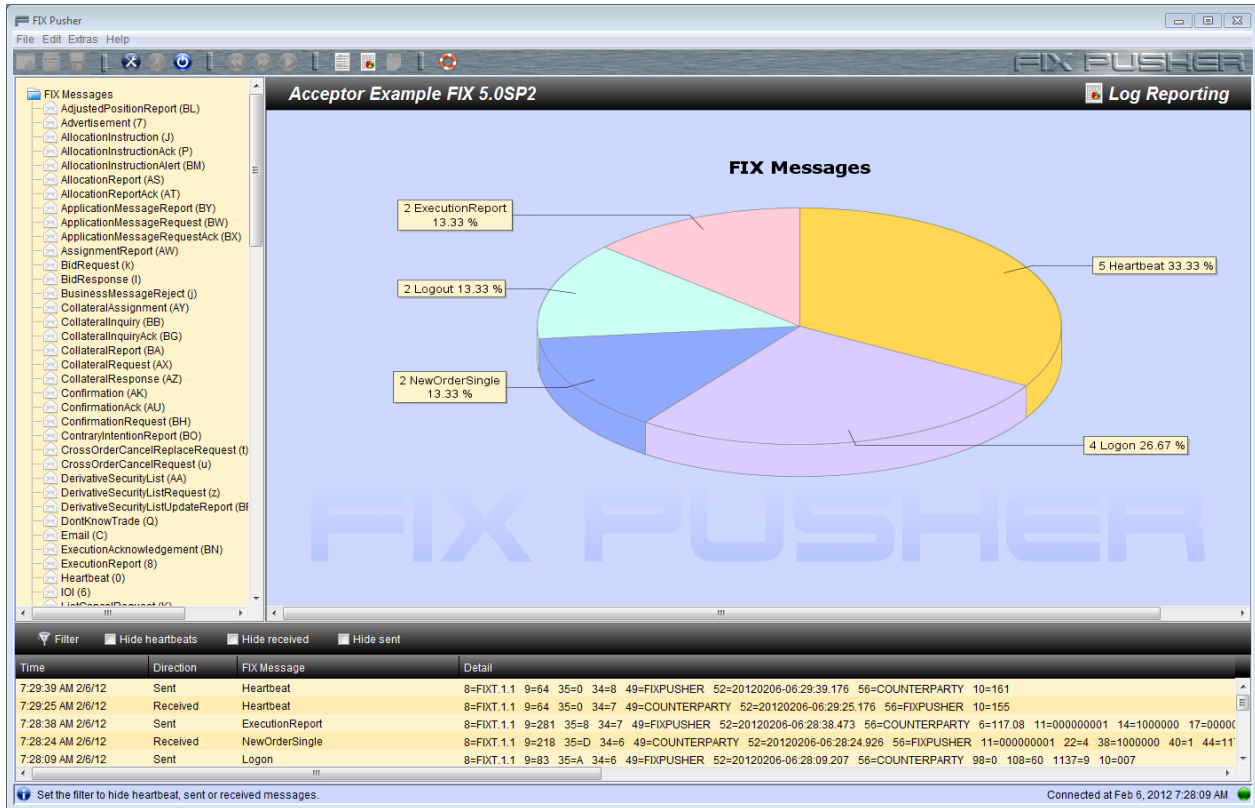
FIX Pusher
File Edit Extras Help

FIX PUSHER

FIX Messages
AdjustedPositionReport (BL)
Advertisement (7)
AllocationInstruction (J)
AllocationInstructionAck (P)
AllocationInstructionAlert (BM)
AllocationReport (AS)
AllocationReportAck (AT)
ApplicationMessageReport (BY)
ApplicationMessageRequest (BW)
ApplicationMessageRequestAck (BX)
AssignmentReport (AW)
BidRequest (k)
BidResponse (l)
BusinessMessageReject (j)
CollateralAssignment (AY)
CollateralInquiry (BB)
CollateralInquiryAck (BG)
CollateralReport (BA)
CollateralRequest (AX)
CollateralResponse (AZ)
Confirmation (AK)
ConfirmationAck (AU)
ConfirmationRequest (BH)
ContraryIntentionReport (BO)
CrossOrderCancelReplaceRequest (t)
CrossOrderCancelRequest (u)
DerivativeSecurityList (AA)
DerivativeSecurityListRequest (z)
DerivativeSecurityListUpdateReport (BI
DontKnowTrade (Q)
Email (C)
ExecutionAcknowledgement (BN)
ExecutionReport (8)
Heartbeat (0)
IOI (6)
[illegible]

Acceptor Example FIX 5.0SP2
Log Reporting

FIX Messages
2 ExecutionReport 13.33 %
2 Logout 13.33 %
2 NewOrderSingle 13.33 %
5 Heartbeat 33.33 %
4 Logon 26.67 %

FIX PUSHER

Filter  Hide heartbeats  Hide received  Hide sent

| Time | Direction | FIX Message | Detail |
|---|---|---|---|
| 7:29:39 AM 2/6/12 | Sent | Heartbeat | 8=FIXT.1.1 9=64 35=0 34=8 49=FIXPUSHER 52=20120206-06:29:39.176 56=COUNTERPARTY 10=161 |
| 7:29:25 AM 2/6/12 | Received | Heartbeat | 8=FIXT.1.1 9=64 35=0 34=7 49=COUNTERPARTY 52=20120206-06:29:25.176 56=FIXPUSHER 10=155 |
| 7:28:38 AM 2/6/12 | Sent | ExecutionReport | 8=FIXT.1.1 9=281 35=8 34=7 49=FIXPUSHER 52=20120206-06:28:38.473 56=COUNTERPARTY 6=117.08 11=000000001 14=1000000 17=0000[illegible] |
| 7:28:24 AM 2/6/12 | Received | NewOrderSingle | 8=FIXT.1.1 9=218 35=D 34=6 49=COUNTERPARTY 52=20120206-06:28:24.926 56=FIXPUSHER 11=000000001 22=4 38=1000000 40=1 44=11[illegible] |
| 7:28:09 AM 2/6/12 | Sent | Logon | 8=FIXT.1.1 9=83 35=A 34=6 49=FIXPUSHER 52=20120206-06:28:09.207 56=COUNTERPARTY 98=0 108=60 1137=9 10=007 |

Set the filter to hide heartbeat, sent or received messages.
Connected at Feb 6, 2012 7:28:09 AM